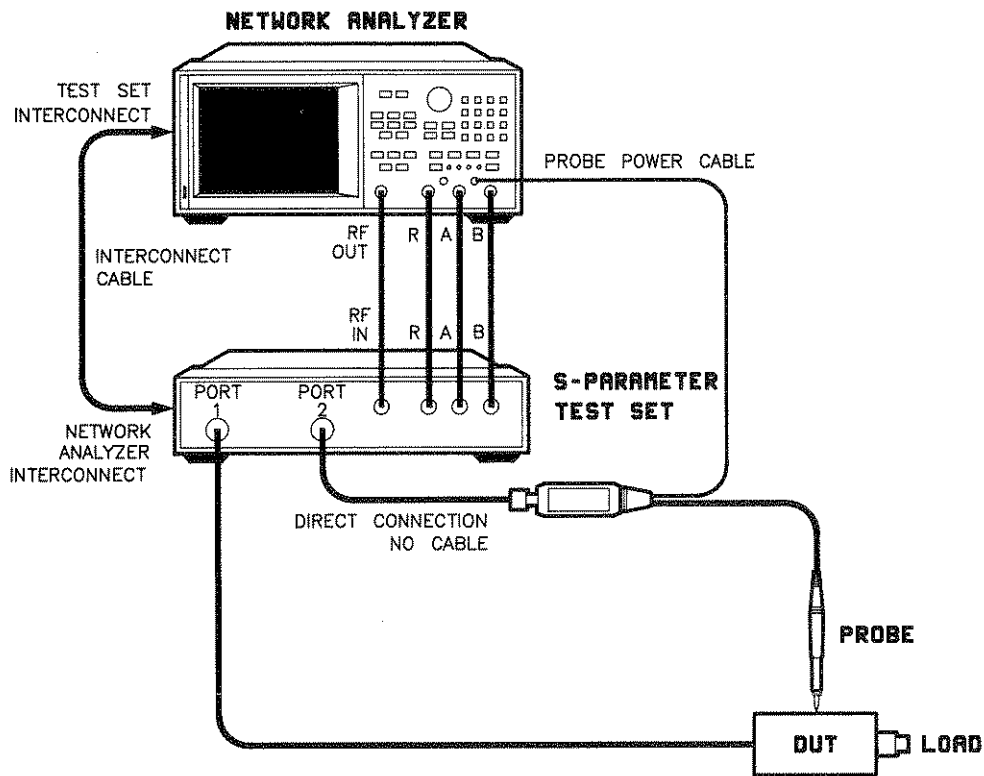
NETWORK ANALYZER

TEST SET INTERCONNECT

PROBE POWER CABLE

RF OUT

R

A

B

INTERCONNECT CABLE

RF IN

R

A

B

S-PARAMETER TEST SET

PORT 1

PORT 2

NETWORK ANALYZER INTERCONNECT

DIRECT CONNECTION NO CABLE

PROBE

DUT

LOAD